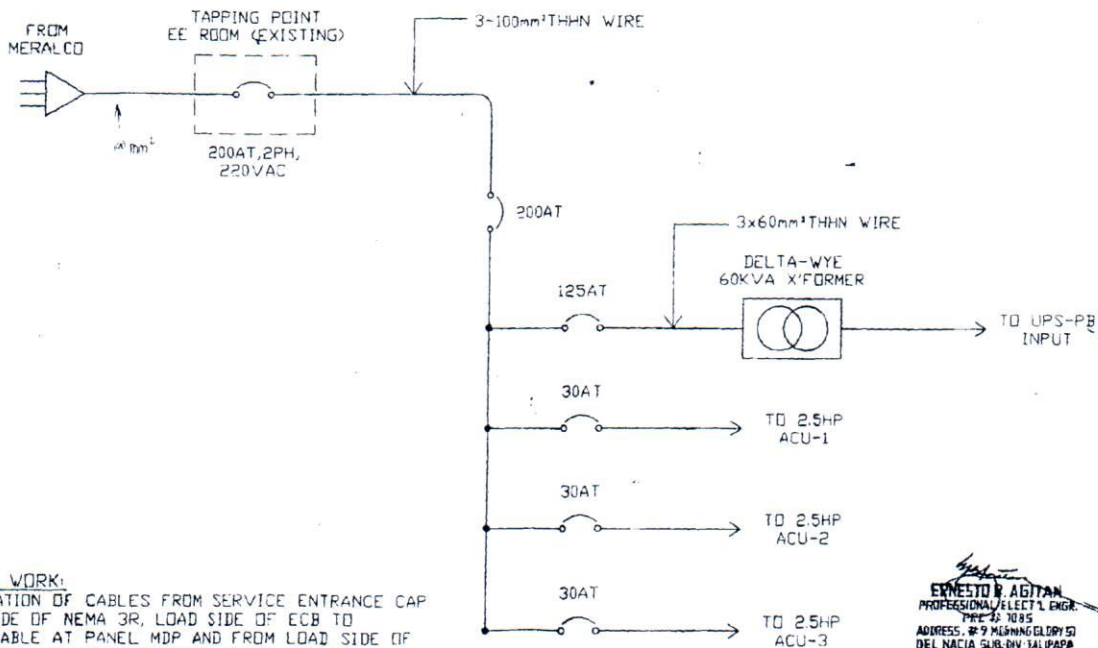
FROM MERALCO

TAPPING POINT EE ROOM (EXISTING)

200AT,2PH, 220VAC

$^{x}mm^{2}$

3-100mm²THHN WIRE

200AT

3x60mm²THHN WIRE

DELTA-WYE 60KVA X'FORMER

125AT

TO UPS-PB INPUT

30AT

TO 2.5HP ACU-1

30AT

TO 2.5HP ACU-2

30AT

TO 2.5HP ACU-3

WORK:
ATION OF CABLES FROM SERVICE ENTRANCE CAP
DE OF NEMA 3R, LOAD SIDE OF ECB TO
ABLE AT PANEL MDP AND FROM LOAD SIDE OF

ERNESTO R. AGITAN
PROFESSIONAL ELECT'L ENGR.
PRC # 1085
ADDRESS: # 9 MORNING GLORY ST
DEL NACIA SUB-DIV TALIPAPA